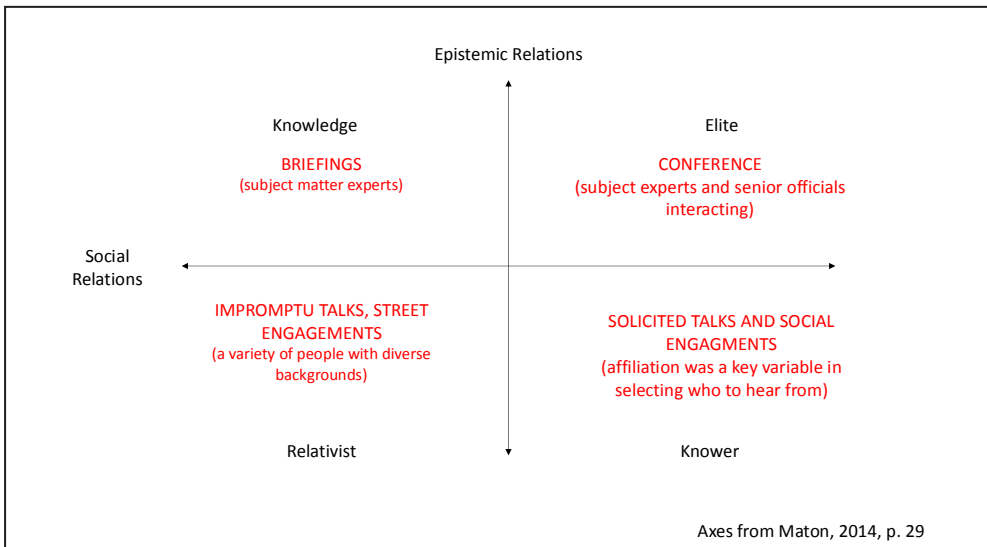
Epistemic Relations

Knowledge

BRIEFINGS
(subject matter experts)

Elite

CONFERENCE
(subject experts and senior officials interacting)

Social Relations

IMPROMPTU TALKS, STREET ENGAGEMENTS
(a variety of people with diverse backgrounds)

SOLICITED TALKS AND SOCIAL ENGAGMENTS
(affiliation was a key variable in selecting who to hear from)

Relativist

Knower

Axes from Maton, 2014, p. 29